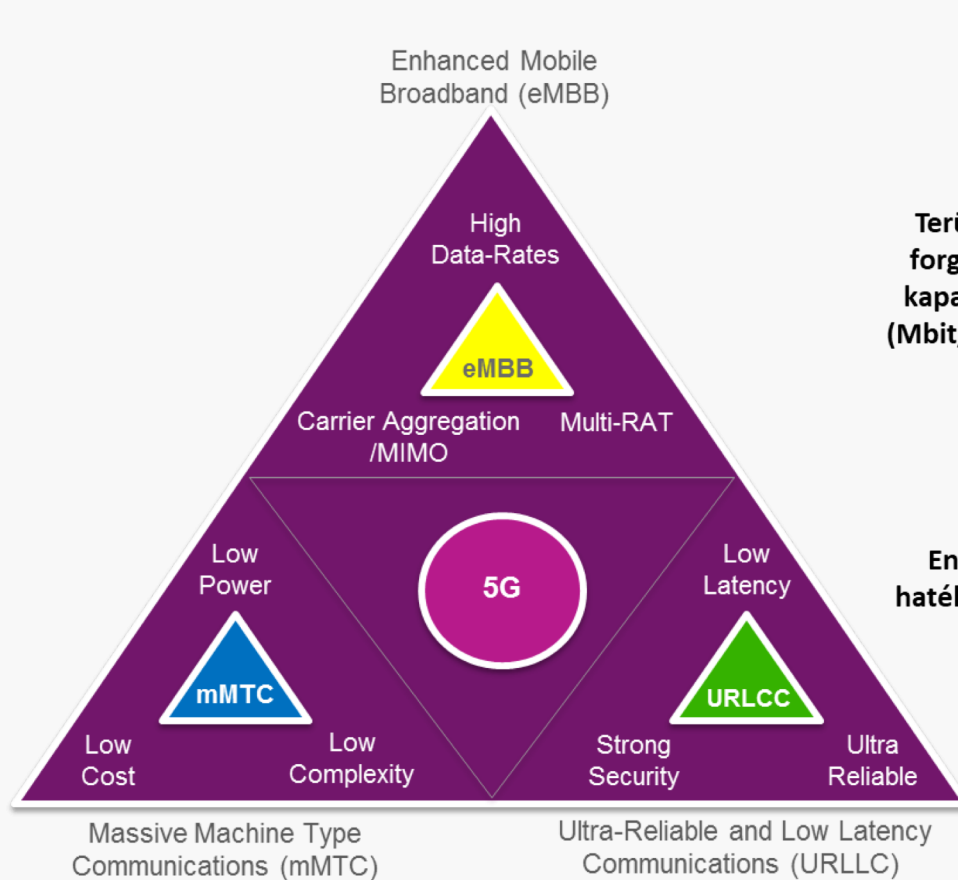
Enhanced Mobile Broadband (eMBB)

High Data-Rates

eMBB

Carrier Aggregation /MIMO

Multi-RAT

Terü
forg
kapa
(Mbit

5G

Low Power

mMTC

Low Cost

Low Complexity

Low Latency

URLLC

Strong Security

Ultra Reliable

En
hatél

Massive Machine Type Communications (mMTC)

Ultra-Reliable and Low Latency Communications (URLLC)